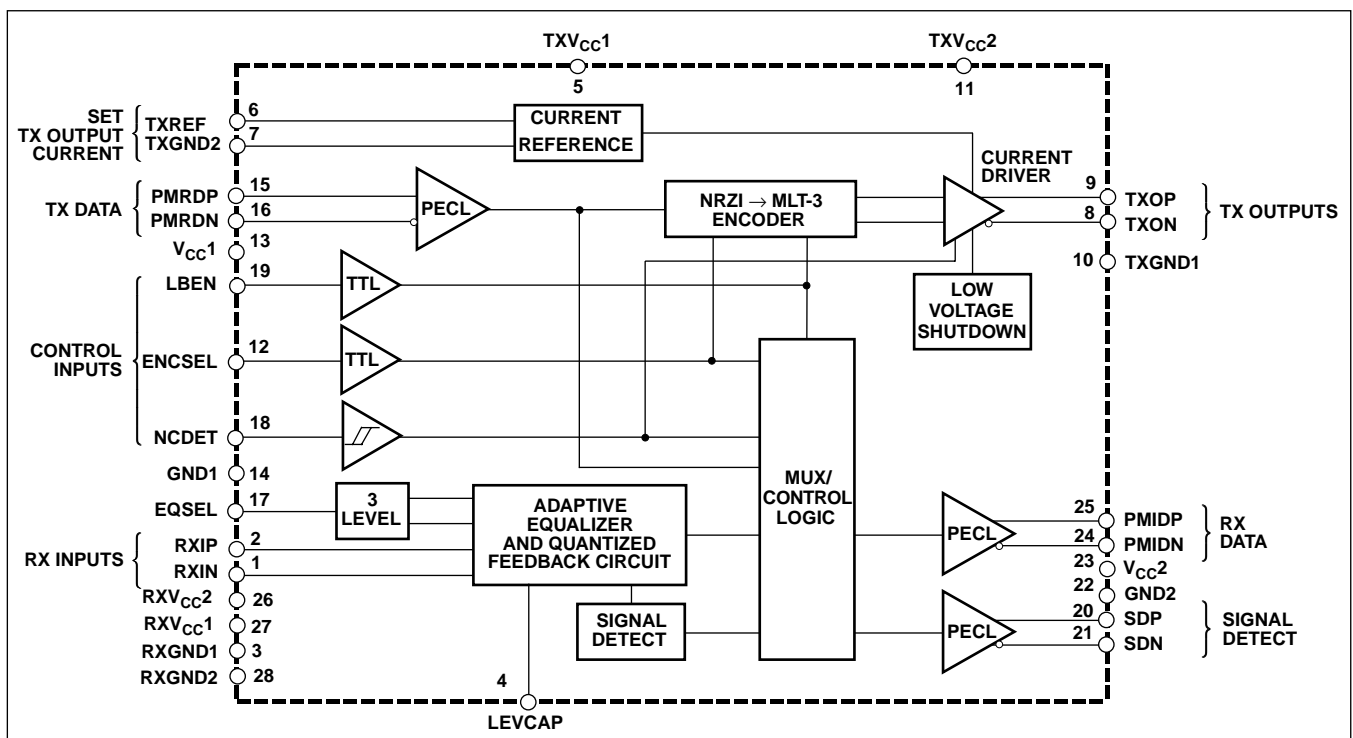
$TXV_{CC}1$
5
$TXV_{CC}2$
11

SET TX OUTPUT CURRENT
TXREF 6
TXGND2 7

CURRENT REFERENCE

CURRENT DRIVER

TX DATA
PMRDP 15
PMRDN 16
PECL

NRZI → MLT-3 ENCODER

9 TXOP
8 TXON
TX OUTPUTS

$V_{CC}1$ 13
10 TXGND1

LBEN 19
TTL

LOW VOLTAGE SHUTDOWN

CONTROL INPUTS
ENCSEL 12
TTL

NCDET 18

GND1 14

MUX/ CONTROL LOGIC

EQSEL 17
3 LEVEL

ADAPTIVE EQUALIZER AND QUANTIZED FEEDBACK CIRCUIT

RX INPUTS
RXIP 2
RXIN 1

PECL
25 PMIDP
24 PMIDN
RX DATA
23 $V_{CC}2$
22 GND2

SIGNAL DETECT

PECL
20 SDP
21 SDN
SIGNAL DETECT

$RXV_{CC}2$ 26
$RXV_{CC}1$ 27
RXGND1 3
RXGND2 28

4
LEVCAP